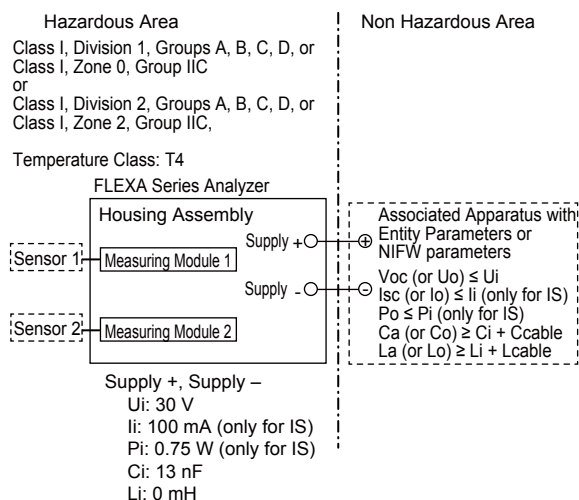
Hazardous Area

Non Hazardous Area

Class I, Division 1, Groups A, B, C, D, or Class I, Zone 0, Group IIC
or
Class I, Division 2, Groups A, B, C, D, or Class I, Zone 2, Group IIC,

Temperature Class: T4

FLEXA Series Analyzer

Housing Assembly

Sensor 1

Measuring Module 1

Sensor 2

Measuring Module 2

Supply +

Supply -

Associated Apparatus with Entity Parameters or NIFW parameters

Voc (or Uo) ≤ Ui
Isc (or Io) ≤ Ii (only for IS)
Po ≤ Pi (only for IS)
Ca (or Co) ≥ Ci + Ccable
La (or Lo) ≥ Li + Lcable

Supply +, Supply –
Ui: 30 V
Ii: 100 mA (only for IS)
Pi: 0.75 W (only for IS)
Ci: 13 nF
Li: 0 mH